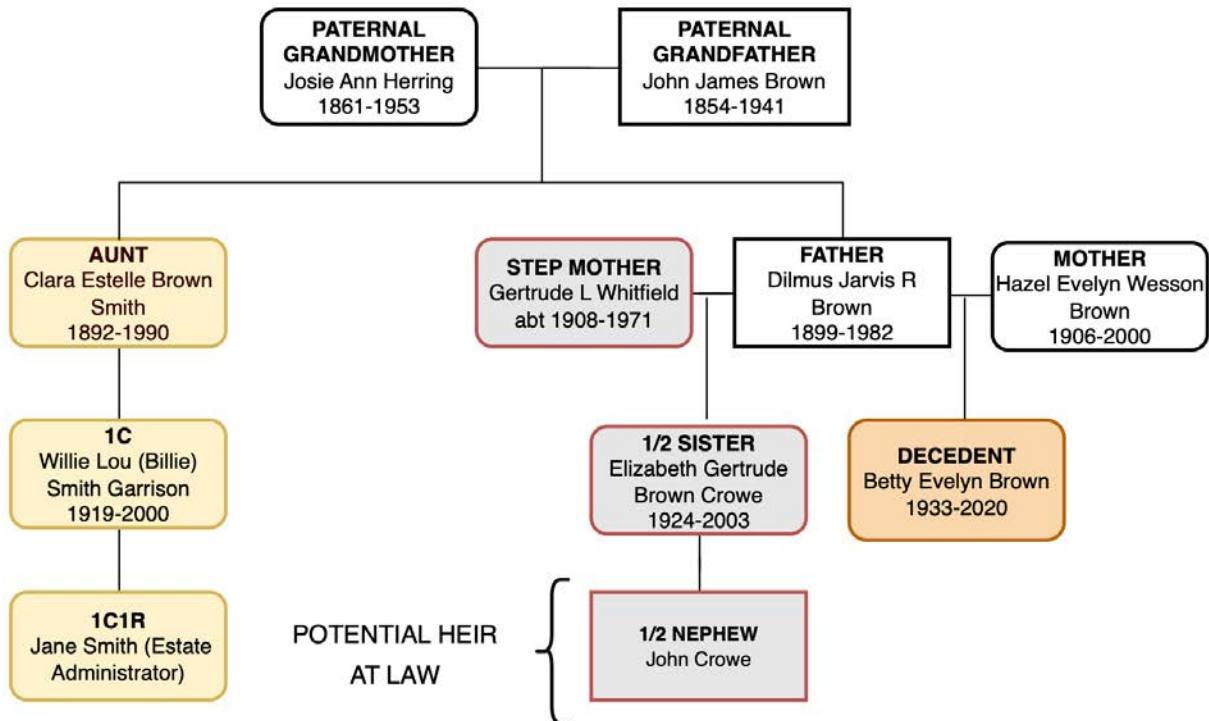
PATERNAL GRANDMOTHER
Josie Ann Herring
1861-1953

PATERNAL GRANDFATHER
John James Brown
1854-1941

AUNT
Clara Estelle Brown Smith
1892-1990

STEP MOTHER
Gertrude L Whitfield
abt 1908-1971

FATHER
Dilmus Jarvis R Brown
1899-1982

MOTHER
Hazel Evelyn Wesson Brown
1906-2000

1C
Willie Lou (Billie) Smith Garrison
1919-2000

1/2 SISTER
Elizabeth Gertrude Brown Crowe
1924-2003

DECEDENT
Betty Evelyn Brown
1933-2020

1C1R
Jane Smith (Estate Administrator)

POTENTIAL HEIR AT LAW

1/2 NEPHEW
John Crowe